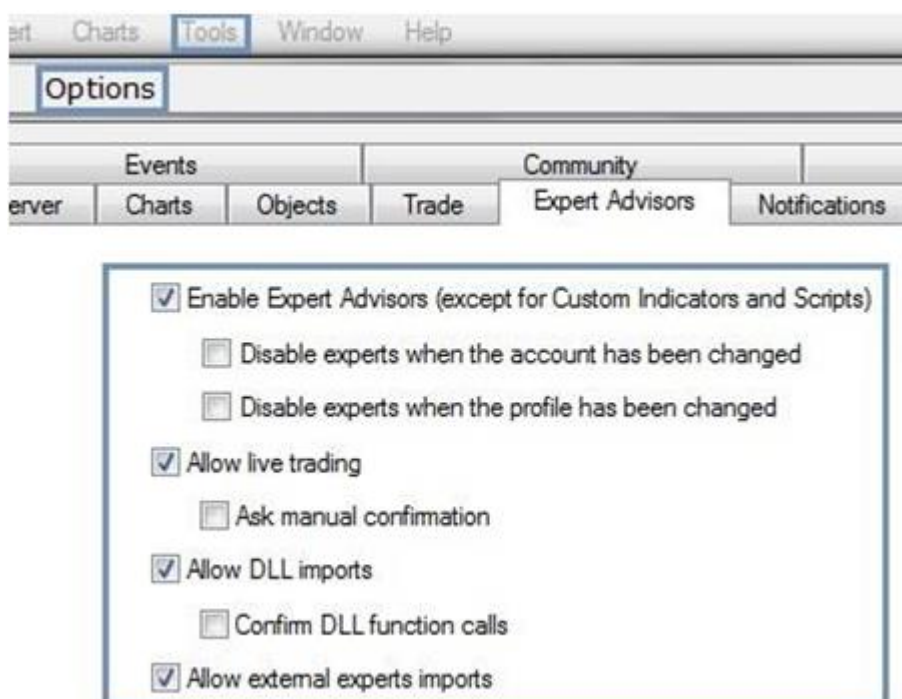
ert Charts Tools Window Help

Options

Events | Community
erver | Charts | Objects | Trade | Expert Advisors | Notifications

Enable Expert Advisors (except for Custom Indicators and Scripts)

Disable experts when the account has been changed

Disable experts when the profile has been changed

Allow live trading

Ask manual confirmation

Allow DLL imports

Confirm DLL function calls

Allow external experts imports